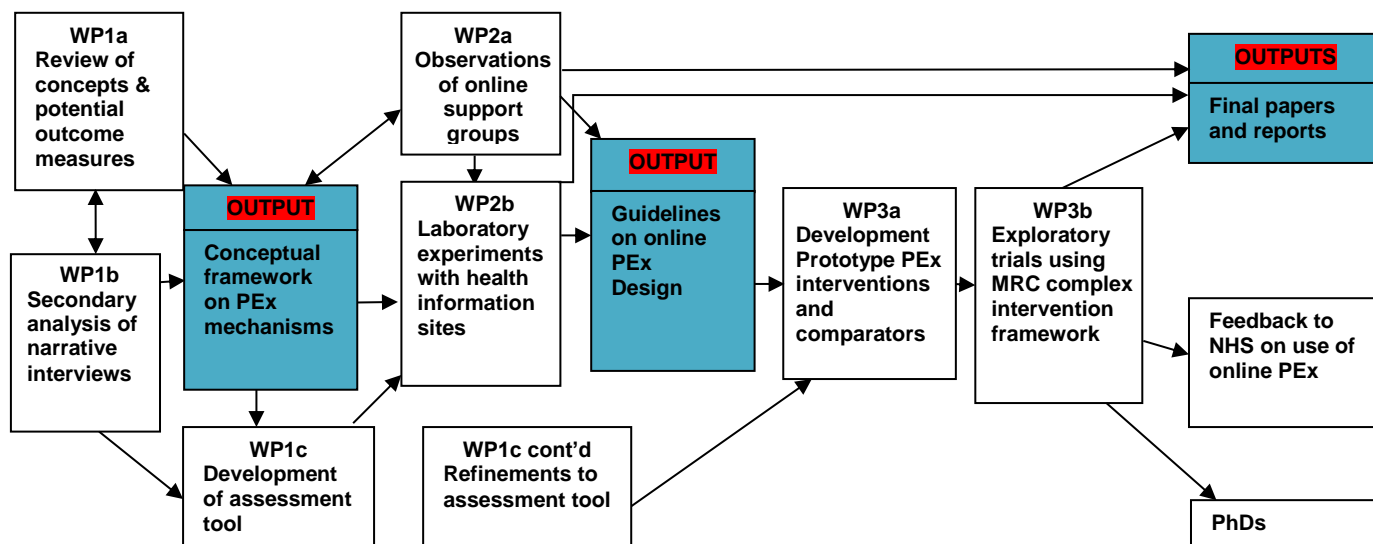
WP1a
Review of concepts & potential outcome measures

WP1b
Secondary analysis of narrative interviews

OUTPUT
Conceptual framework on PEx mechanisms

WP1c
Development of assessment tool

WP2a
Observations of online support groups

WP2b
Laboratory experiments with health information sites

WP1c cont'd
Refinements to assessment tool

OUTPUT
Guidelines on online PEx Design

WP3a
Development Prototype PEx interventions and comparators

WP3b
Exploratory trials using MRC complex intervention framework

OUTPUTS
Final papers and reports

Feedback to NHS on use of online PEx

PhDs